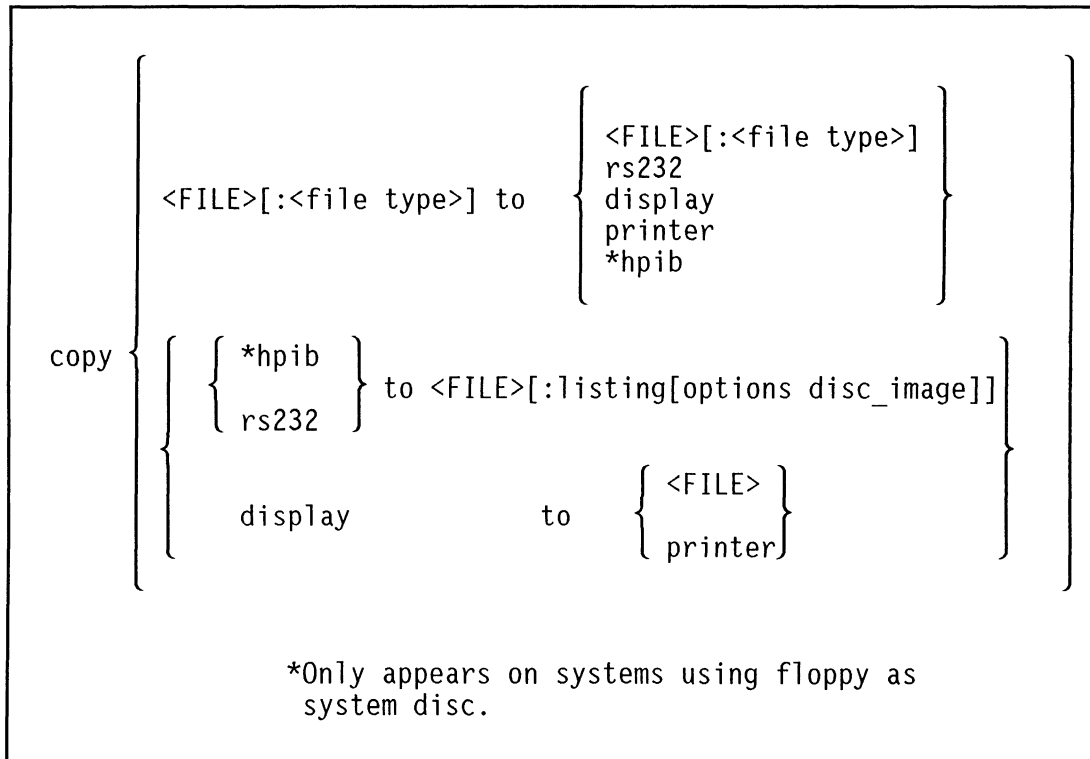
copy

<FILE>[:<file type>] to
<FILE>[:<file type>]
rs232
display
printer
*hpib

*hpib
rs232
to <FILE>[:listing[options disc_image]]

display to
<FILE>
printer

*Only appears on systems using floppy as system disc.